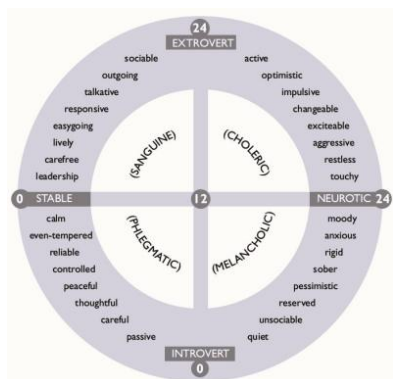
24
EXTROVERT

sociable
outgoing
talkative
responsive
easygoing
lively
carefree
leadership

active
optimistic
impulsive
changeable
excitable
aggressive
restless
touchy

(SANGUINE)
(CHOLERIC)

0 STABLE
12
NEUROTIC 24

(PHLEGMATIC)
(MELANCHOLIC)

calm
even-tempered
reliable
controlled
peaceful
thoughtful
careful
passive

moody
anxious
rigid
sober
pessimistic
reserved
unsociable
quiet

INTROVERT
0